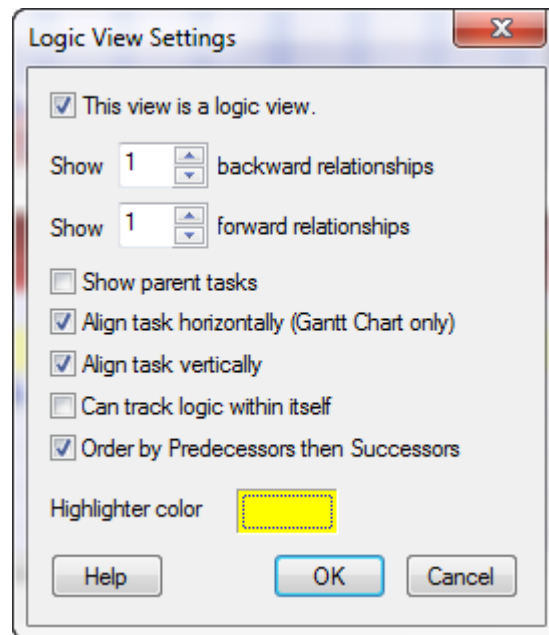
Logic View Settings

X

This view is a logic view.

Show 1 backward relationships

Show 1 forward relationships

Show parent tasks

Align task horizontally (Gantt Chart only)

Align task vertically

Can track logic within itself

Order by Predecessors then Successors

Highlighter color

Help

OK

Cancel